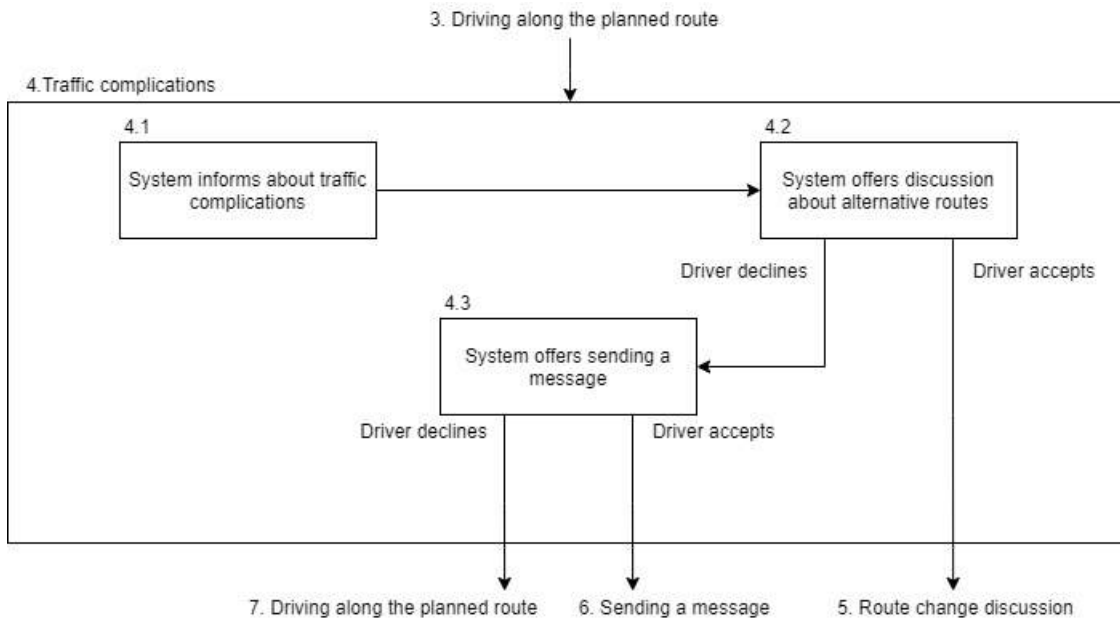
3. Driving along the planned route

4.Traffic complications

4.1

System informs about traffic complications

4.2

System offers discussion about alternative routes

Driver declines

Driver accepts

4.3

System offers sending a message

Driver declines

Driver accepts

7. Driving along the planned route

6. Sending a message

5. Route change discussion